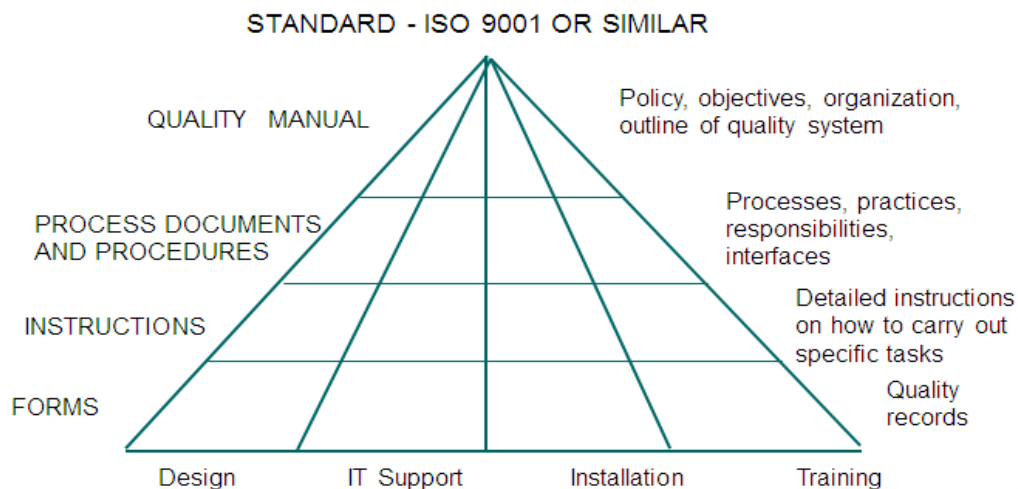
STANDARD - ISO 9001 OR SIMILAR

QUALITY MANUAL

Policy, objectives, organization, outline of quality system

PROCESS DOCUMENTS AND PROCEDURES

Processes, practices, responsibilities, interfaces

INSTRUCTIONS

Detailed instructions on how to carry out specific tasks

FORMS

Quality records

Design

IT Support

Installation

Training